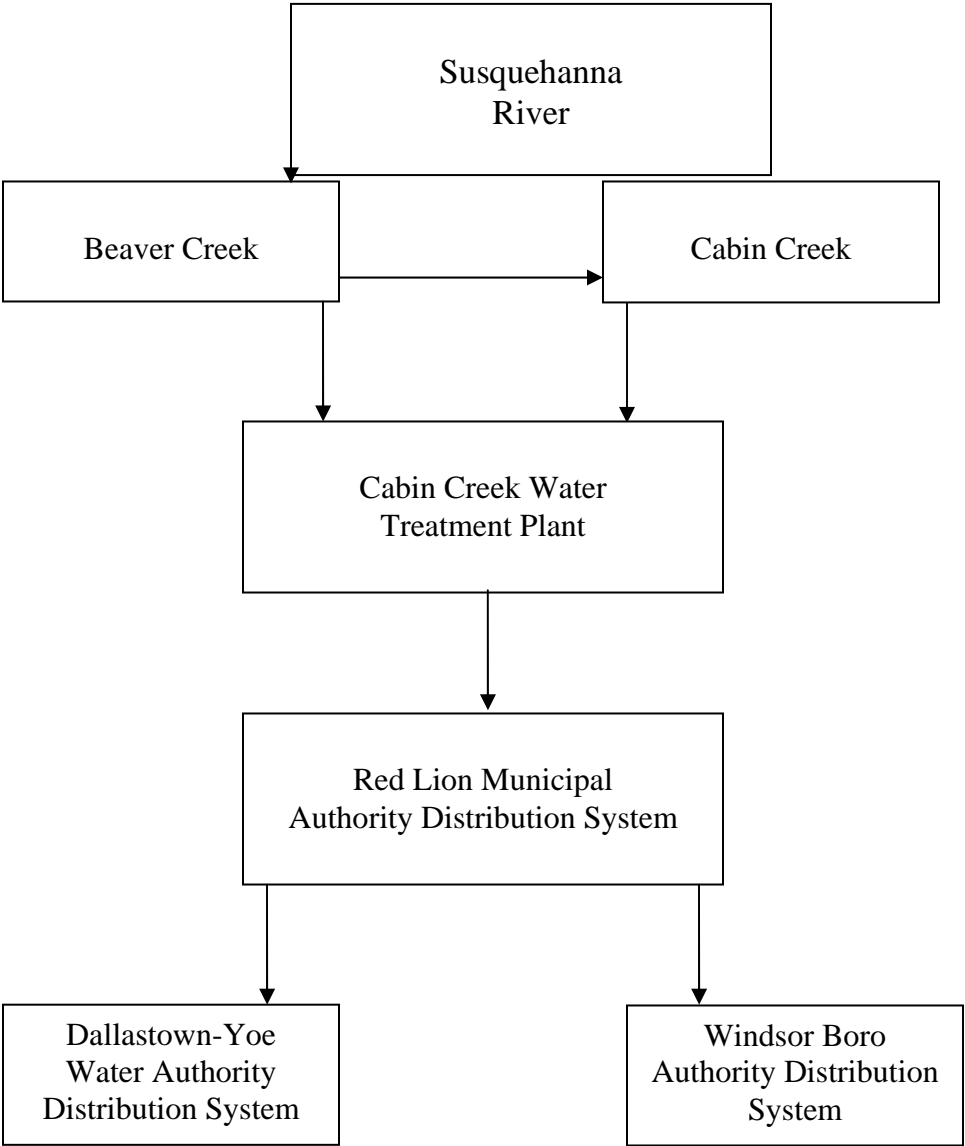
Susquehanna River

Beaver Creek

Cabin Creek

Cabin Creek Water Treatment Plant

Red Lion Municipal Authority Distribution System

Dallastown-Yoe Water Authority Distribution System

Windsor Boro Authority Distribution System